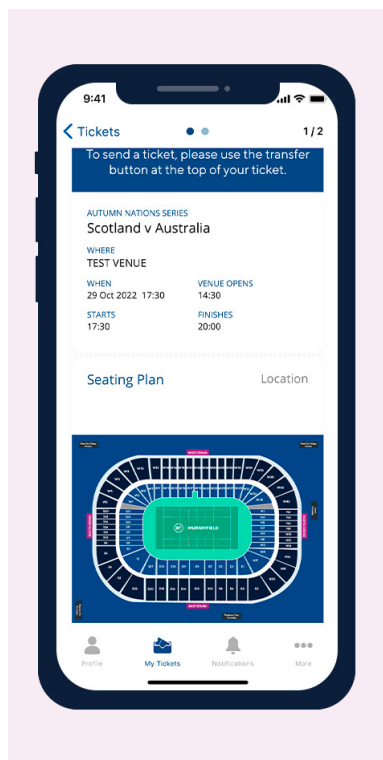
9:41

Tickets 1 / 2

To send a ticket, please use the transfer button at the top of your ticket.

AUTUMN NATIONS SERIES
Scotland v Australia

WHERE
TEST VENUE

WHEN
29 Oct 2022 17:30

VENUE OPENS
14:30

STARTS
17:30

FINISHES
20:00

Seating Plan

Location

MURRAYFIELD

Profile My Tickets Notifications More